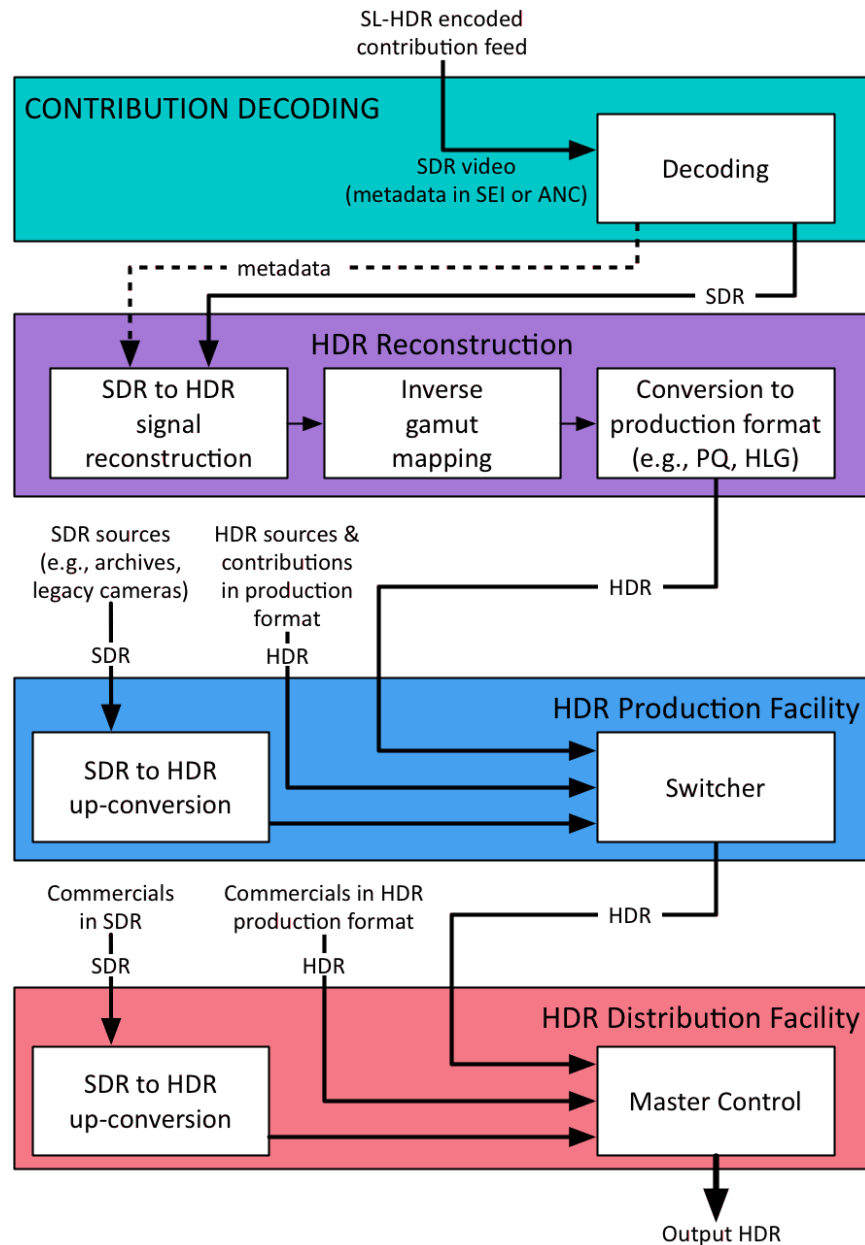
SL-HDR encoded contribution feed

CONTRIBUTION DECODING

SDR video (metadata in SEI or ANC)

Decoding

metadata

SDR

HDR Reconstruction

SDR to HDR signal reconstruction

Inverse gamut mapping

Conversion to production format (e.g., PQ, HLG)

SDR sources (e.g., archives, legacy cameras)

HDR sources & contributions in production format

HDR

SDR

HDR

HDR Production Facility

SDR to HDR up-conversion

Switcher

Commercials in SDR

Commercials in HDR production format

HDR

SDR

HDR

HDR Distribution Facility

SDR to HDR up-conversion

Master Control

Output HDR